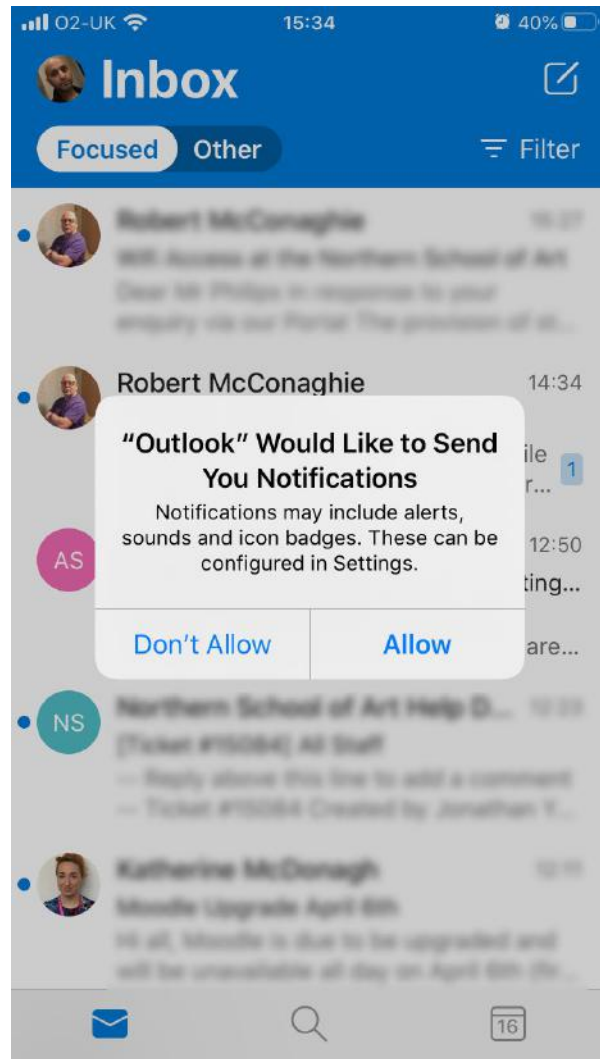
O2-UK 15:34 40%

Inbox

Focused Other

Filter

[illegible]

Robert McConaghie 14:34

ile

r...

1

AS

12:50

ting...

are...

NS

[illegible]

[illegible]

16

“Outlook” Would Like to Send You Notifications

Notifications may include alerts, sounds and icon badges. These can be configured in Settings.

Don’t Allow

Allow